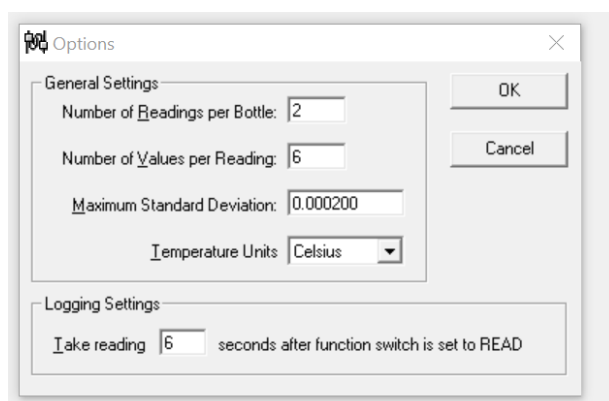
Options

General Settings

Number of Readings per Bottle: 2

Number of Values per Reading: 6

Maximum Standard Deviation: 0.000200

Temperature Units Celsius

OK

Cancel

Logging Settings

Take reading 6 seconds after function switch is set to READ